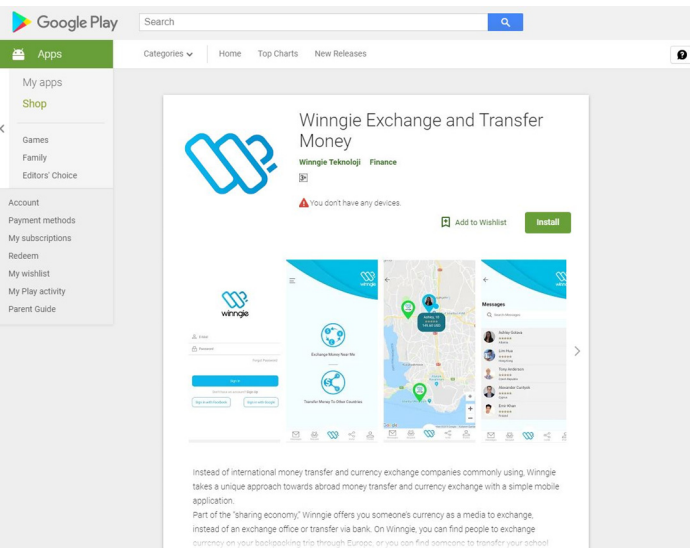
Google Play

Search

Apps

Categories

Home

Top Charts

New Releases

My apps

Shop

Games

Family

Editors' Choice

Account

Payment methods

My subscriptions

Redeem

My wishlist

My Play activity

Parent Guide

Winngie Exchange and Transfer Money

Winngie Teknoloji Finance

3+

You don't have any devices.

Add to Wishlist

Install

winngie

Sign in

Sign in with Facebook

Sign in with Google

winngie

Exchange Money Near Me

Transfer Money To Other Countries

Messages

Search Messages

Ashley Dickens

Erin Rose

Tony Anderson

Alexander Carlisle

Erol Aksan

Instead of international money transfer and currency exchange companies commonly using, Winngie takes a unique approach towards abroad money transfer and currency exchange with a simple mobile application.

Part of the "sharing economy," Winngie offers you someone's currency as a media to exchange, instead of an exchange office or transfer via bank. On Winngie, you can find people to exchange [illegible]